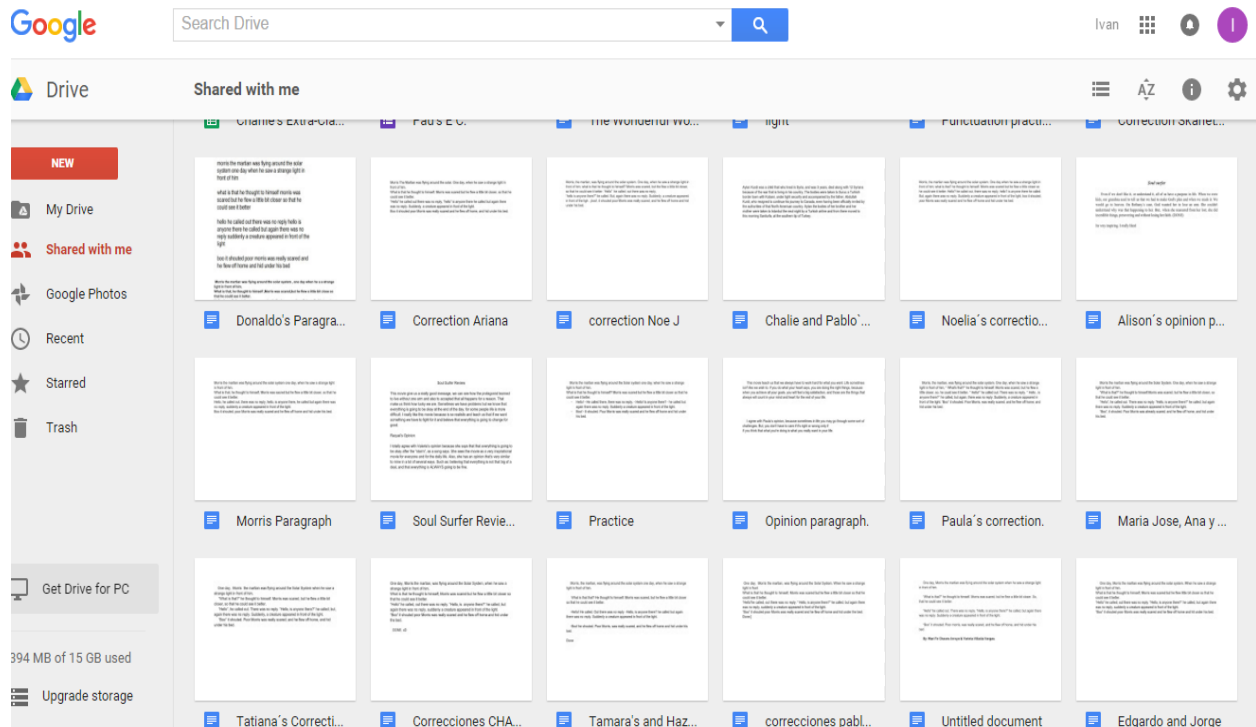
Google
Search Drive
Ivan
I

Drive
Shared with me

NEW
My Drive
Shared with me
Google Photos
Recent
Starred
Trash

Get Drive for PC
394 MB of 15 GB used
Upgrade storage

Charlie's Extra-Cla... Pau's E C. The Wonderful Wo... light Punctuation practi... Correction Skanet...

morris the martian was flying around the solar system one day when he saw a strange light in front of him

what is that he thought to himself morris was scared but he flew a little bit closer so that he could see it better

hello he called out there was no reply hello is anyone there he called but again there was no reply suddenly a creature appeared in front of the light

boo it shouted poor morris was really scared and he flew off home and hid under his bed

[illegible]

Donaldo's Paragra... Correction Ariana correction Noe J Chalie and Pablo`... Noelia´s correctio... Alison´s opinion p...

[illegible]

Morris Paragraph Soul Surfer Revie... Practice Opinion paragraph. Paula´s correction. Maria Jose, Ana y ...

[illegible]

Tatiana´s Correcti... Correcciones CHA... Tamara's and Haz... correcciones pabl... Untitled document Edgardo and Jorge